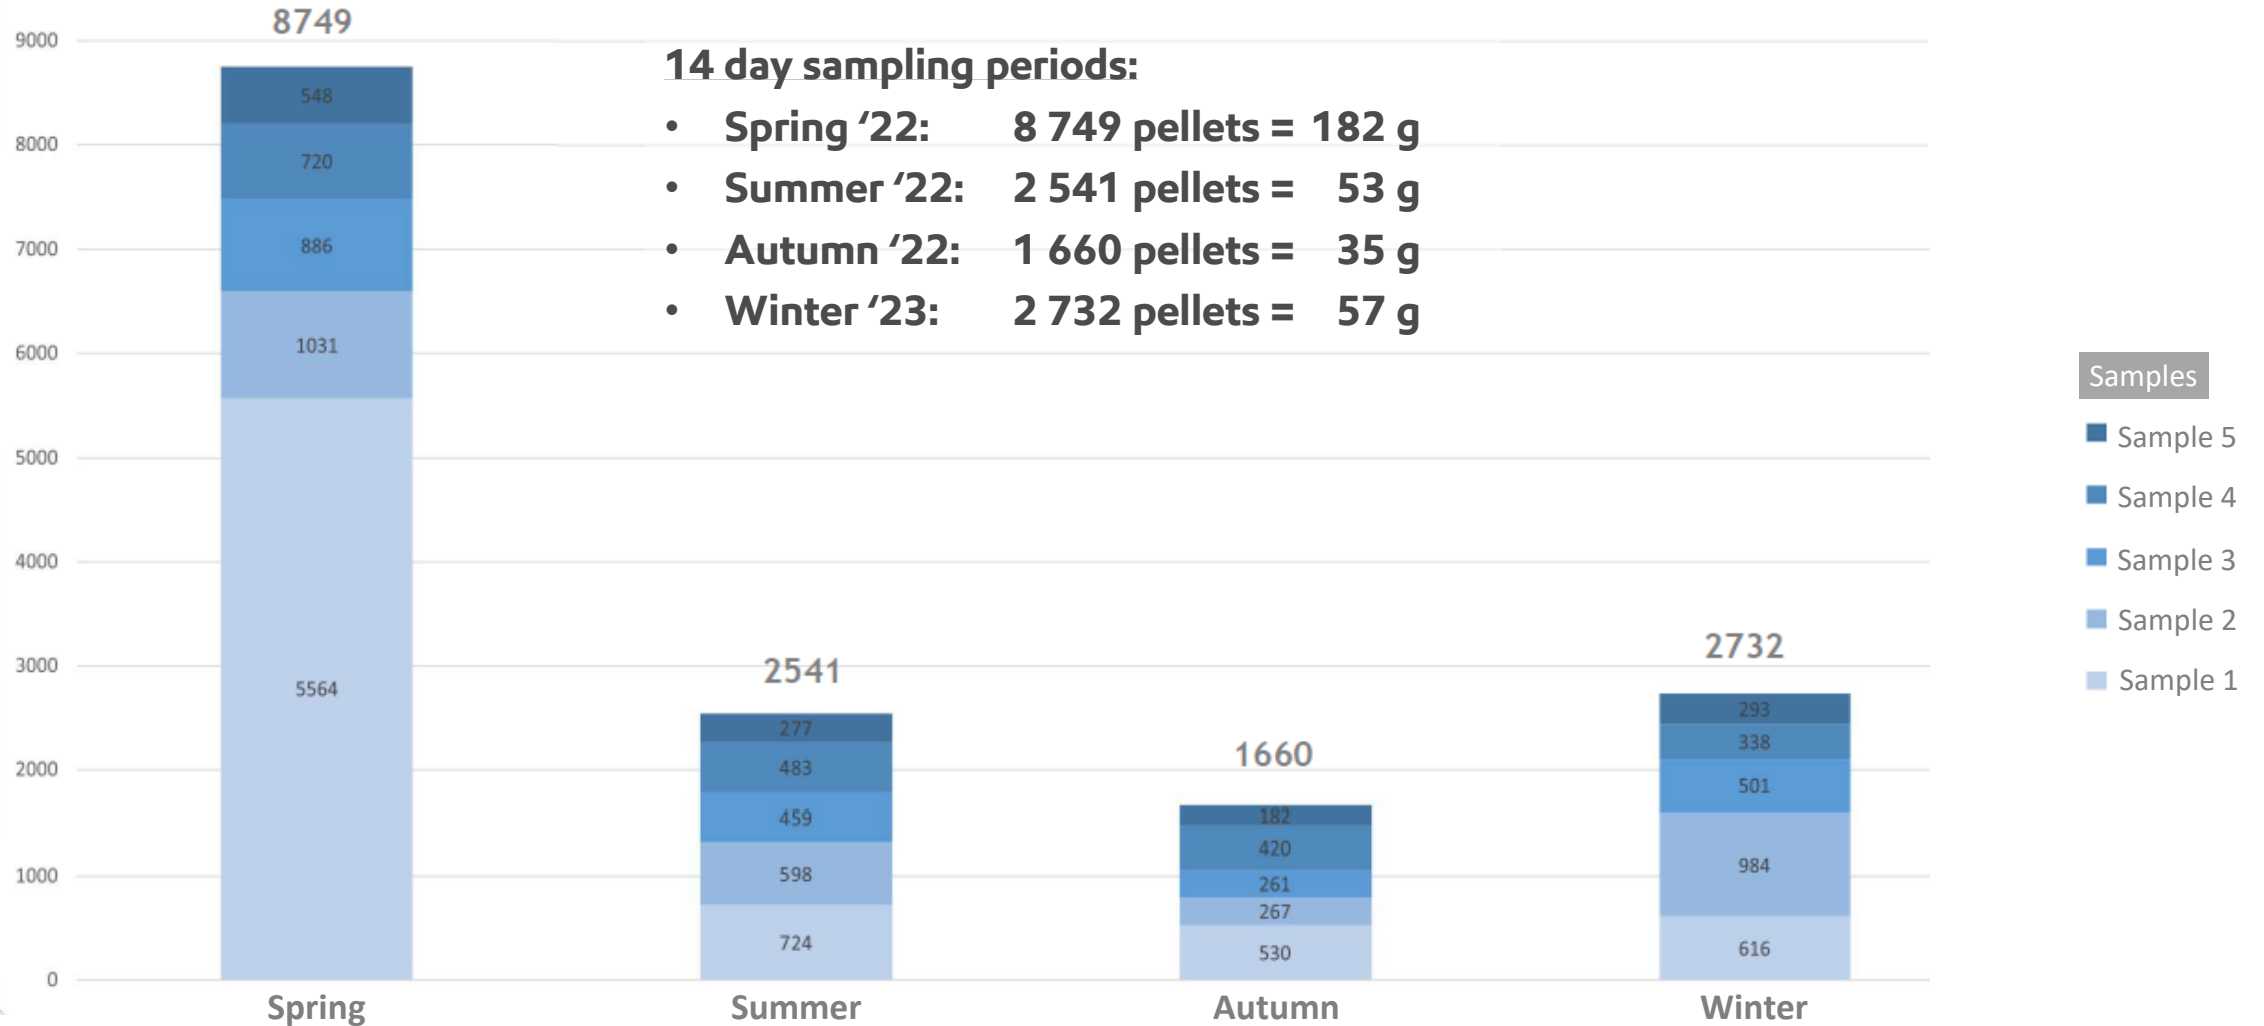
14 day sampling periods:

- Spring '22: 8 749 pellets = 182 g
- Summer '22: 2 541 pellets = 53 g
- Autumn '22: 1 660 pellets = 35 g
- Winter '23: 2 732 pellets = 57 g

9000
8000
7000
6000
5000
4000
3000
2000
1000
0

8749
548
720
886
1031
5564

2541
277
483
459
598
724

1660
182
420
261
267
530

2732
293
338
501
984
616

Spring
Summer
Autumn
Winter

Samples
Sample 5
Sample 4
Sample 3
Sample 2
Sample 1